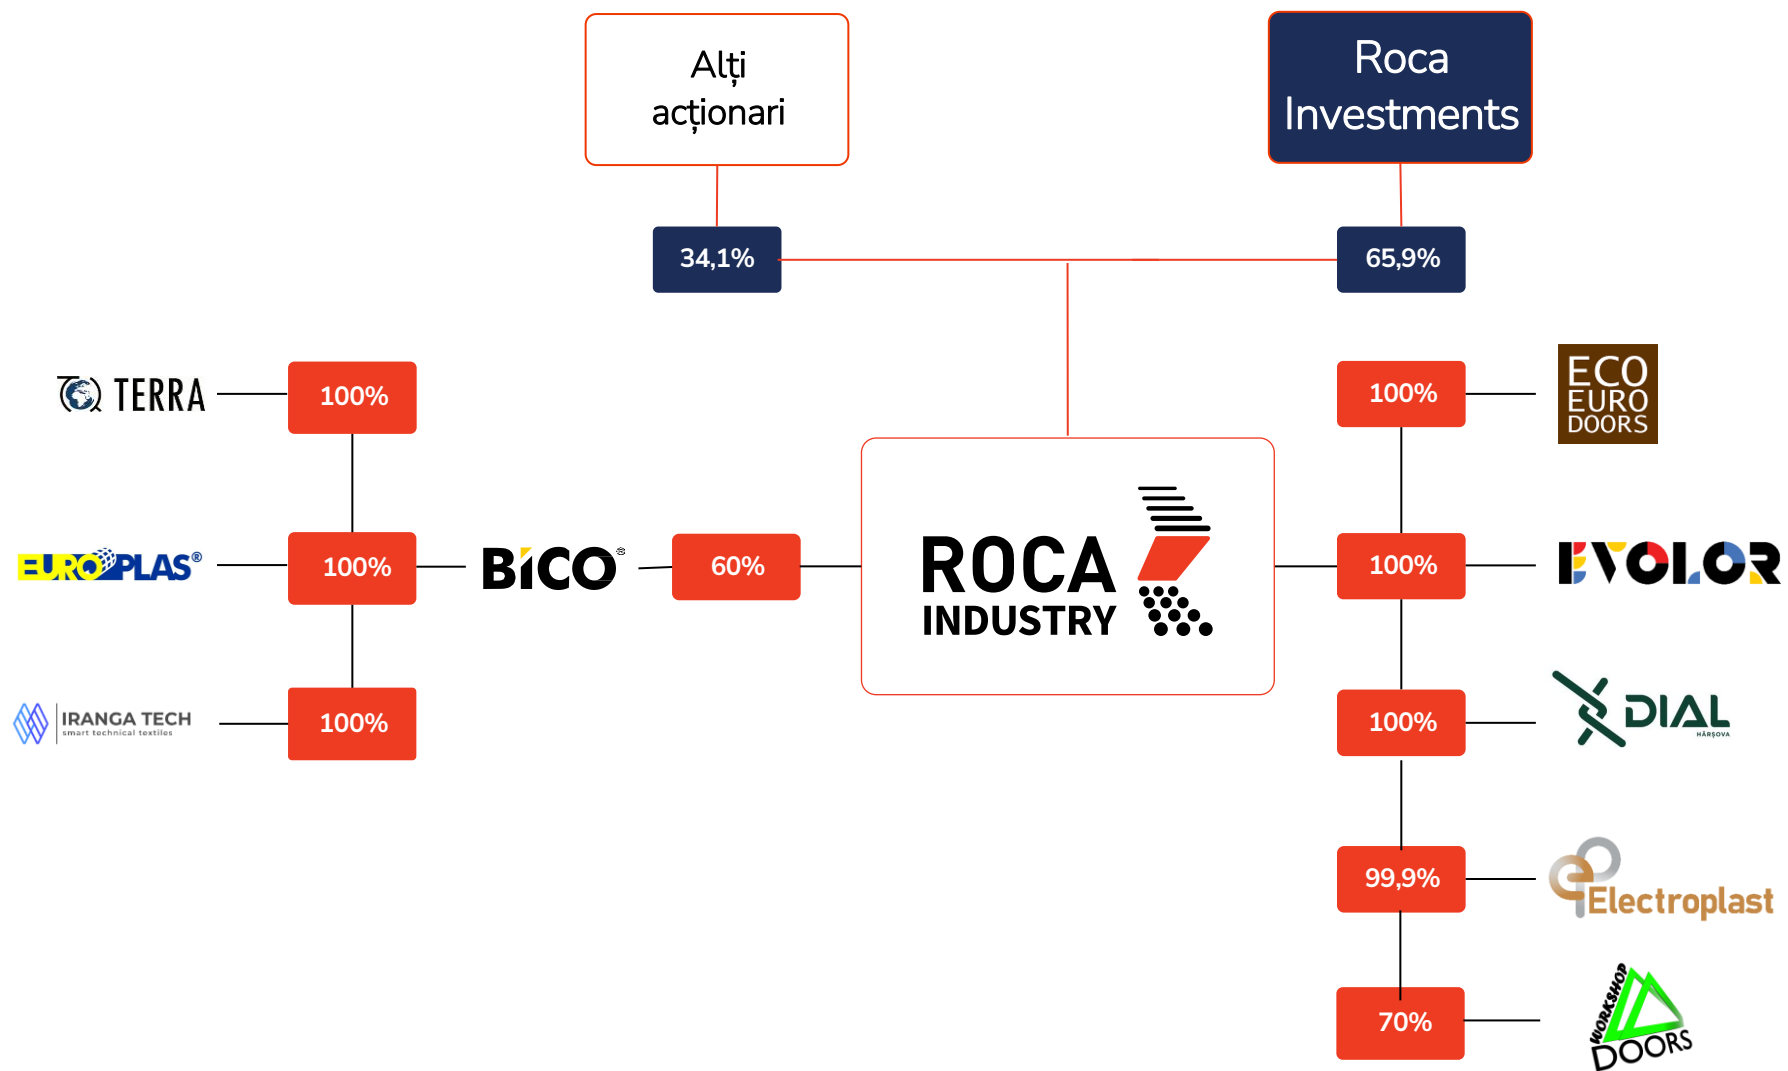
Alți acționari

Roca Investments

34,1%

65,9%

TERRA

100%

EUROPLAS®

100%

BICO®

60%

ROCA INDUSTRY

IRANGA TECH smart technical textiles

100%

100%

ECO EURO DOORS

100%

EVOLOR

100%

DIAL HÂRȘOVA

99,9%

Electroplast

70%

WORKSHOP DOORS